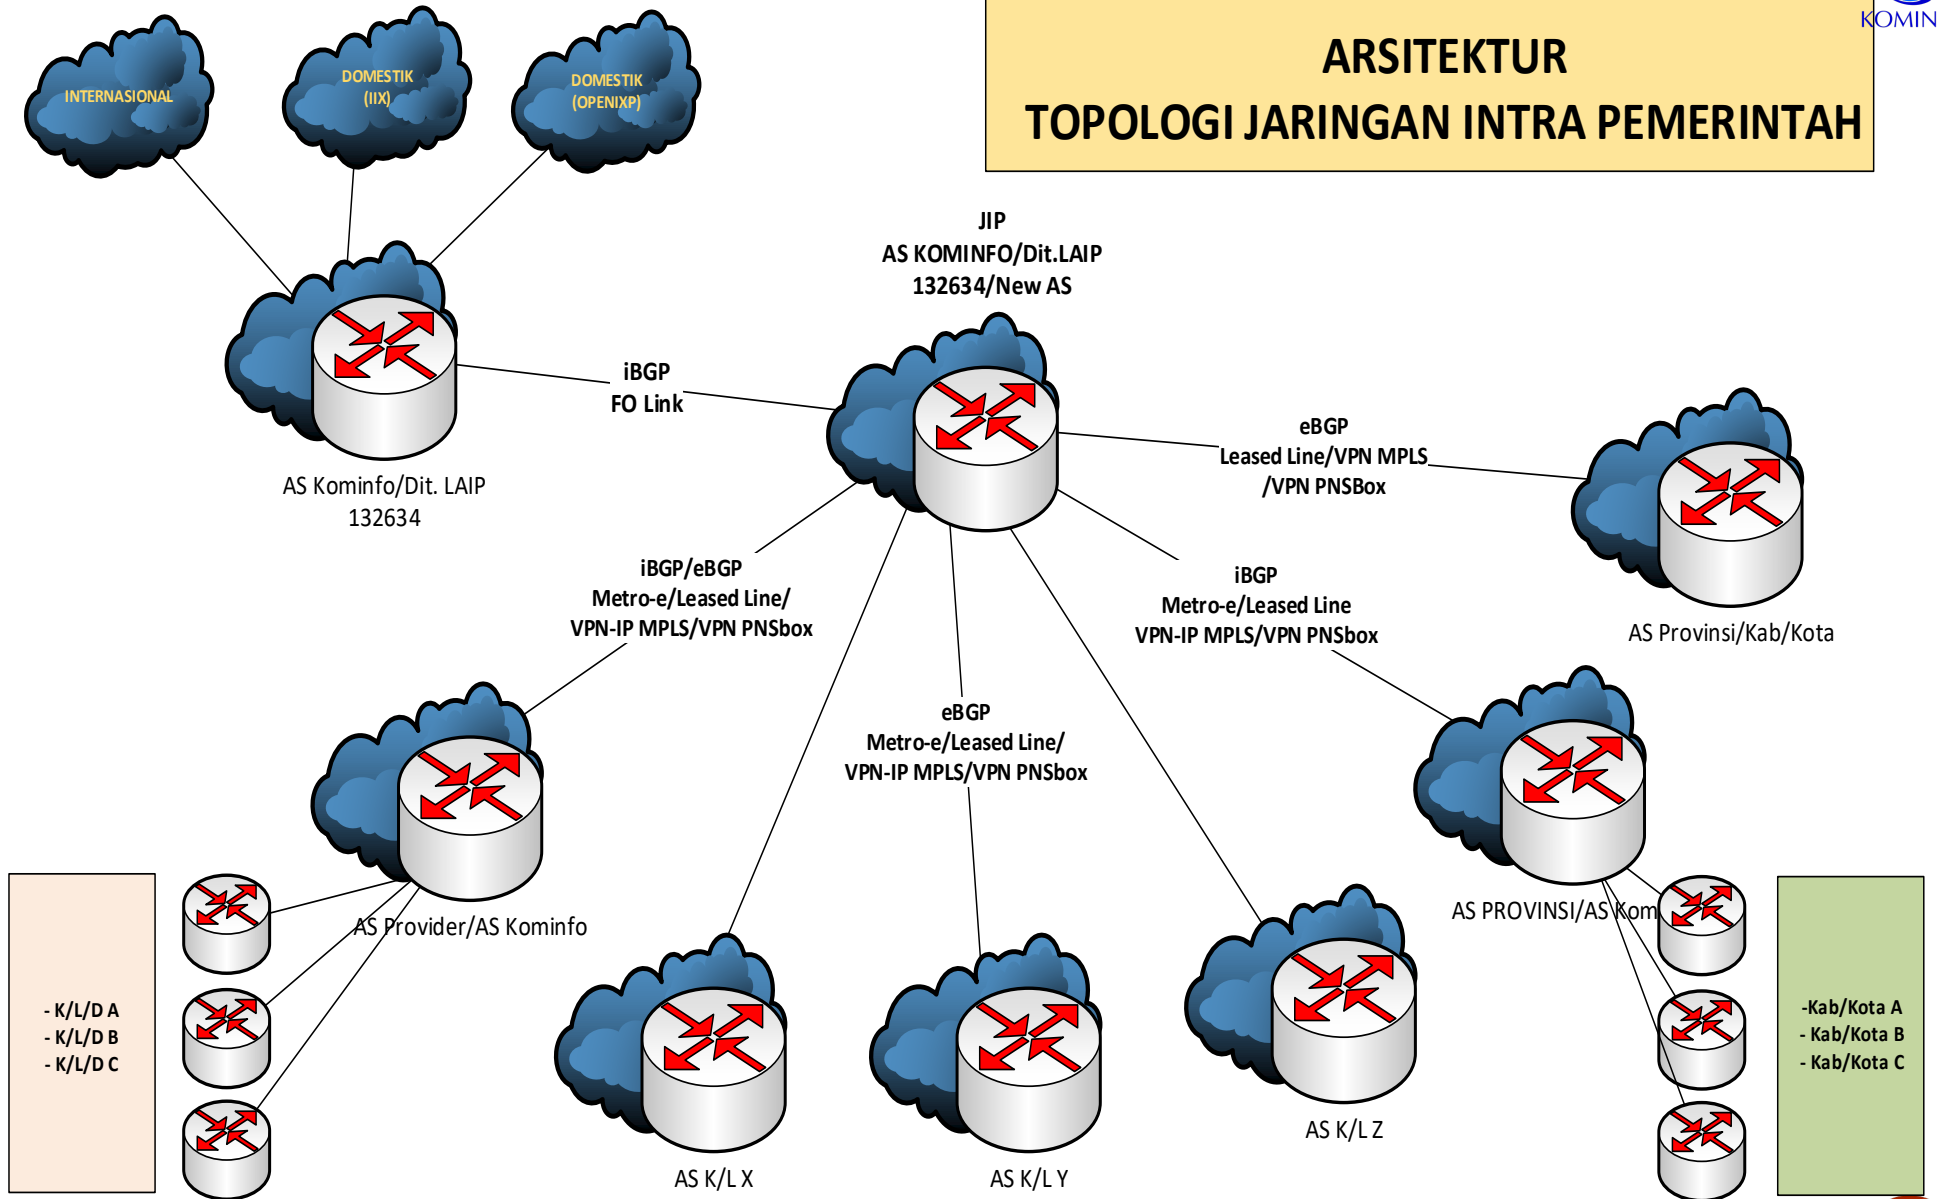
ARSITEKTUR
TOPOLOGI JARINGAN INTRA PEMERINTAH

KOMIN

INTERNASIONAL

DOMESTIK (IIX)

DOMESTIK (OPENIXP)

JIP
AS KOMINFO/Dit.LAIP
132634/New AS

iBGP
FO Link

AS Kominfo/Dit. LAIP
132634

eBGP
Leased Line/VPN MPLS
/VPN PNSBox

AS Provinsi/Kab/Kota

iBGP/eBGP
Metro-e/Leased Line/
VPN-IP MPLS/VPN PNSbox

iBGP
Metro-e/Leased Line
VPN-IP MPLS/VPN PNSbox

eBGP
Metro-e/Leased Line/
VPN-IP MPLS/VPN PNSbox

AS Provider/AS Kominfo

AS PROVINSI/AS Kom

- K/L/D A
- K/L/D B
- K/L/D C

-Kab/Kota A
- Kab/Kota B
- Kab/Kota C

AS K/L X

AS K/L Y

AS K/L Z